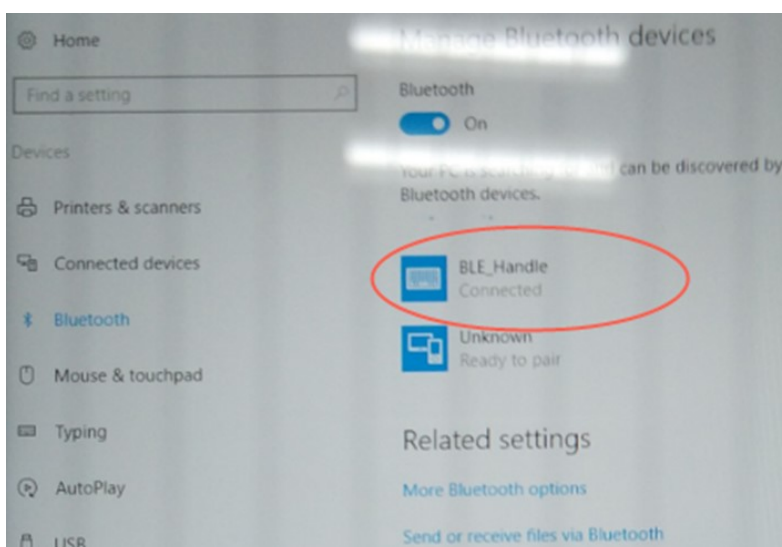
Home

Find a setting

Devices

Printers & scanners

Connected devices

Bluetooth

Mouse & touchpad

Typing

AutoPlay

USB

Manage Bluetooth devices

Bluetooth

On

Your PC is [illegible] and can be discovered by Bluetooth devices.

BLE_Handle
Connected

Unknown
Ready to pair

Related settings

More Bluetooth options

Send or receive files via Bluetooth